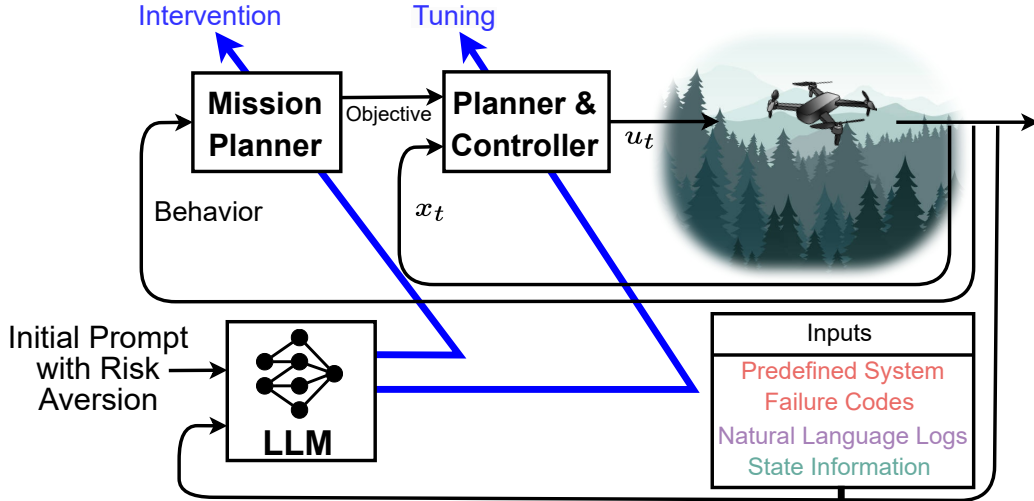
Intervention

Tuning

Mission Planner

Objective

Planner & Controller

$u_t$

Behavior

$x_t$

Initial Prompt with Risk Aversion

LLM

Inputs

Predefined System Failure Codes

Natural Language Logs

State Information